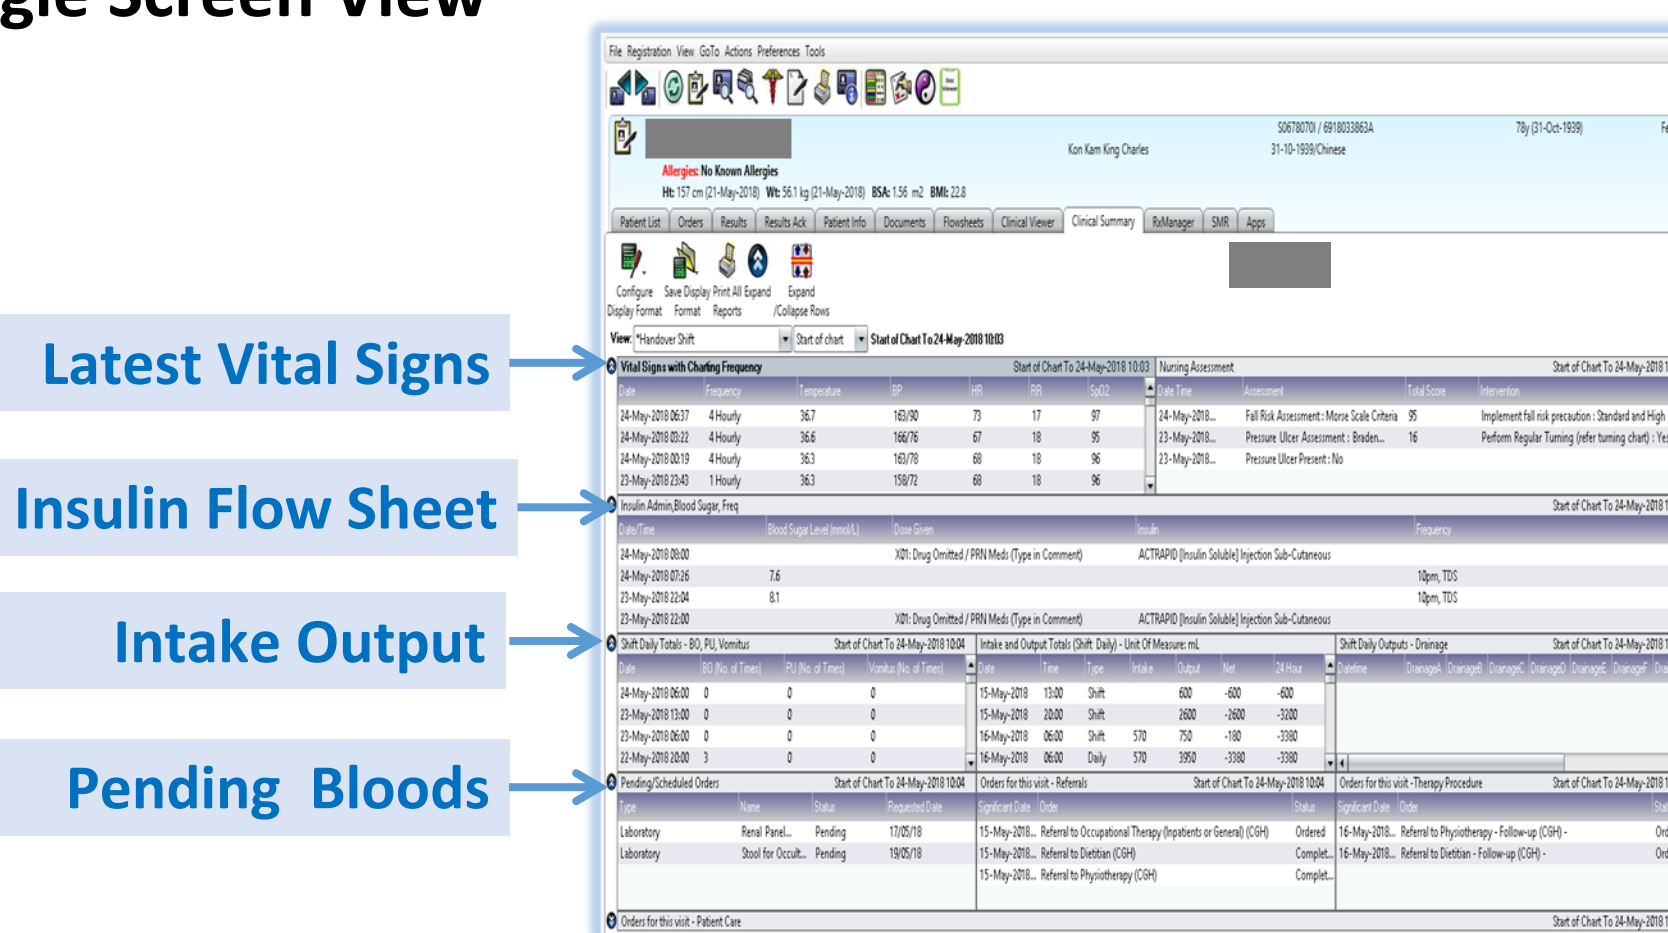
gle Screen View

Latest Vital Signs

Insulin Flow Sheet

Intake Output

Pending Bloods

File Registration View GoTo Actions Preferences Tools

S0678070I / 6918033863A
78y (31-Oct-1939)
Kon Kam King Charles
31-10-1939/Chinese
Allergies: No Known Allergies
Ht: 157 cm (21-May-2018) Wt: 56.1 kg (21-May-2018) BSA: 1.56 m2 BMI: 22.8

Patient List | Orders | Results | Results Ack | Patient Info | Documents | Flowsheets | Clinical Viewer | Clinical Summary | RxManager | SMR | Apps

Configure Display Format | Save Display Format | Print All Reports | Expand | Expand /Collapse Rows

View: *Handover Shift | Start of chart | Start of Chart To 24-May-2018 10:03

Vital Signs with Charting Frequency | Start of Chart To 24-May-2018 10:03

| Date | Frequency | Temperature | BP | HR | RR | SpO2 |
|---|---|---|---|---|---|---|
| 24-May-2018 06:37 | 4 Hourly | 36.7 | 163/90 | 73 | 17 | 97 |
| 24-May-2018 03:22 | 4 Hourly | 36.6 | 166/76 | 67 | 18 | 95 |
| 24-May-2018 00:19 | 4 Hourly | 36.3 | 163/78 | 68 | 18 | 96 |
| 23-May-2018 23:43 | 1 Hourly | 36.3 | 158/72 | 68 | 18 | 96 |

Nursing Assessment | Start of Chart To 24-May-2018 1

| Date Time | Assessment | Total Score | Intervention |
|---|---|---|---|
| 24-May-2018... | Fall Risk Assessment : Morse Scale Criteria | 95 | Implement fall risk precaution : Standard and High |
| 23-May-2018... | Pressure Ulcer Assessment : Braden... | 16 | Perform Regular Turning (refer turning chart) : Ye |
| 23-May-2018... | Pressure Ulcer Present : No | | |

Insulin Admin,Blood Sugar, Freq | Start of Chart To 24-May-2018 1

| Date/Time | Blood Sugar Level (mmol/L) | Dose Given | Insulin | Frequency |
|---|---|---|---|---|
| 24-May-2018 08:00 | | X01: Drug Omitted / PRN Meds (Type in Comment) | ACTRAPID [Insulin Soluble] Injection Sub-Cutaneous | |
| 24-May-2018 07:26 | 7.6 | | | 10pm, TDS |
| 23-May-2018 22:04 | 8.1 | | | 10pm, TDS |
| 23-May-2018 22:00 | | X01: Drug Omitted / PRN Meds (Type in Comment) | ACTRAPID [Insulin Soluble] Injection Sub-Cutaneous | |

Shift Daily Totals - BO, PU, Vomitus | Start of Chart To 24-May-2018 10:04

| Date | BO (No. of Times) | PU (No. of Times) | Vomitus (No. of Times) |
|---|---|---|---|
| 24-May-2018 06:00 | 0 | 0 | 0 |
| 23-May-2018 13:00 | 0 | 0 | 0 |
| 23-May-2018 06:00 | 0 | 0 | 0 |
| 22-May-2018 20:00 | 3 | 0 | 0 |

Intake and Output Totals (Shift Daily) - Unit Of Measure: mL

| Date | Time | Type | Intake | Output | Net | 24 Hour |
|---|---|---|---|---|---|---|
| 15-May-2018 | 13:00 | Shift | | 600 | -600 | -600 |
| 15-May-2018 | 20:00 | Shift | | 2600 | -2600 | -3200 |
| 16-May-2018 | 06:00 | Shift | 570 | 750 | -180 | -3380 |
| 16-May-2018 | 06:00 | Daily | 570 | 3950 | -3380 | -3380 |

Shift Daily Outputs - Drainage | Start of Chart To 24-May-2018 1

| Datetime | DrainageA | DrainageB | DrainageC | DrainageD | DrainageE | DrainageF | Dra |
|---|---|---|---|---|---|---|---|

Pending/Scheduled Orders | Start of Chart To 24-May-2018 10:04

| Type | Name | Status | Requested Date |
|---|---|---|---|
| Laboratory | Renal Panel... | Pending | 17/05/18 |
| Laboratory | Stool for Occult... | Pending | 19/05/18 |

Orders for this visit - Referrals | Start of Chart To 24-May-2018 10:04

| Significant Date | Order | Status |
|---|---|---|
| 15-May-2018... | Referral to Occupational Therapy (Inpatients or General) (CGH) | Ordered |
| 15-May-2018... | Referral to Dietitian (CGH) | Complet... |
| 15-May-2018... | Referral to Physiotherapy (CGH) | Complet... |

Orders for this visit - Therapy Procedure | Start of Chart To 24-May-2018 1

| Significant Date | Order | Sta |
|---|---|---|
| 16-May-2018... | Referral to Physiotherapy - Follow-up (CGH) - | Or |
| 16-May-2018... | Referral to Dietitian - Follow-up (CGH) - | Or |

Orders for this visit - Patient Care | Start of Chart To 24-May-2018 1